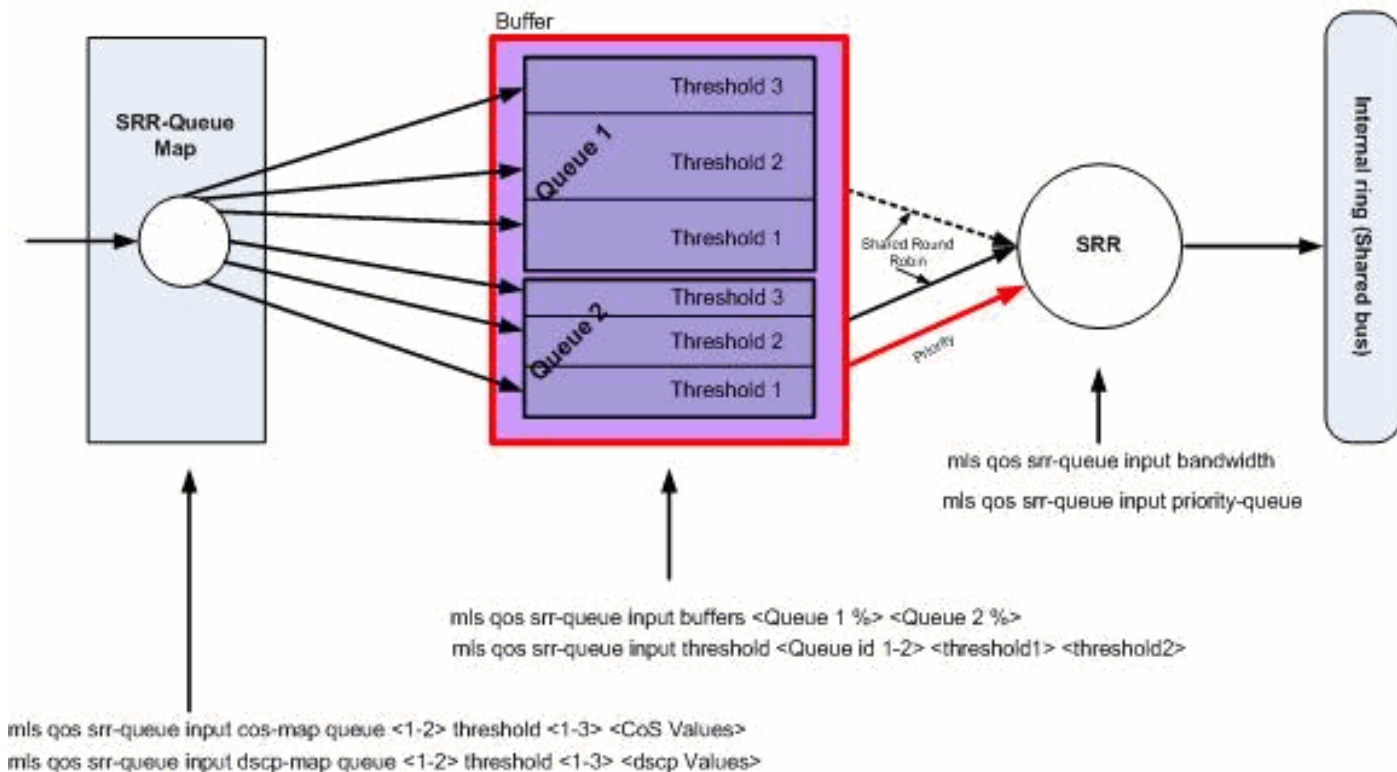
Buffer

SRR-Queue Map

Queue 1

Threshold 3

Threshold 2

Threshold 1

Queue 2

Threshold 3

Threshold 2

Threshold 1

Shared Round Robin

Priority

SRR

Internal ring (Shared bus)

mls qos srr-queue input bandwidth

mls qos srr-queue input priority-queue

mls qos srr-queue input buffers <Queue 1 %> <Queue 2 %>

mls qos srr-queue input threshold <Queue id 1-2> <threshold1> <threshold2>

mls qos srr-queue input cos-map queue <1-2> threshold <1-3> <CoS Values>

mls qos srr-queue input dscp-map queue <1-2> threshold <1-3> <dscp Values>